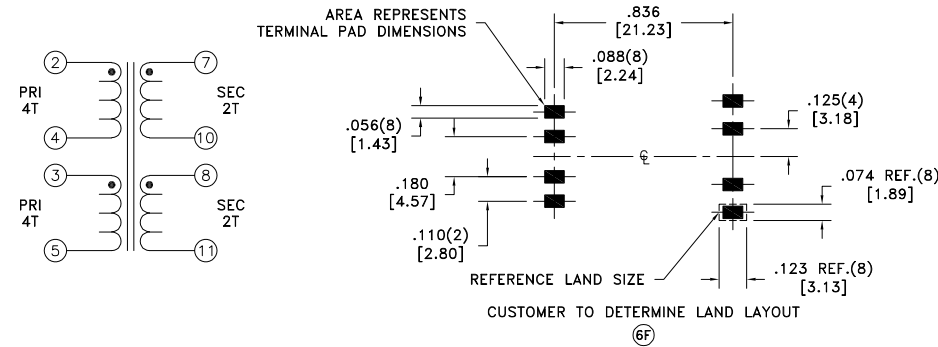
2
PRI
4T
4
7
SEC
2T
10
3
PRI
4T
5
8
SEC
2T
11

AREA REPRESENTS
TERMINAL PAD DIMENSIONS
.836
[21.23]
.088(8)
[2.24]
.056(8)
[1.43]
.125(4)
[3.18]
$\mathbb{C}$
.180
[4.57]
.074 REF.(8)
[1.89]
.110(2)
[2.80]
REFERENCE LAND SIZE
.123 REF.(8)
[3.13]
CUSTOMER TO DETERMINE LAND LAYOUT
6F